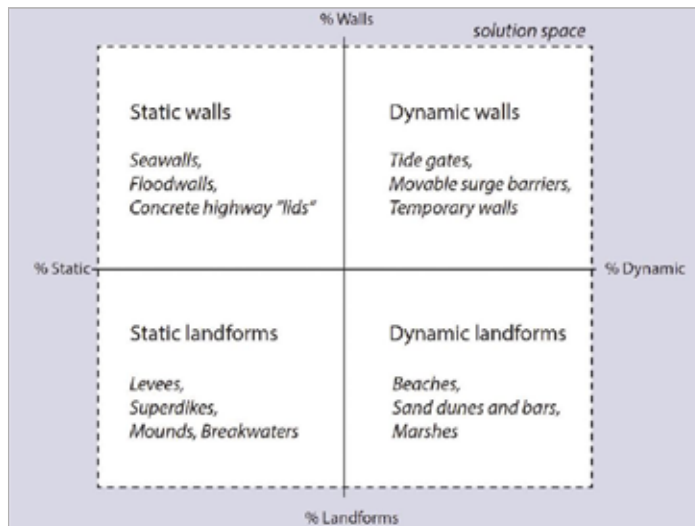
% Walls

solution space

Static walls

Seawalls,
Floodwalls,
Concrete highway "lids"

Dynamic walls

Tide gates,
Movable surge barriers,
Temporary walls

% Static

% Dynamic

Static landforms

Levees,
Superdikes,
Mounds, Breakwaters

Dynamic landforms

Beaches,
Sand dunes and bars,
Marshes

% Landforms